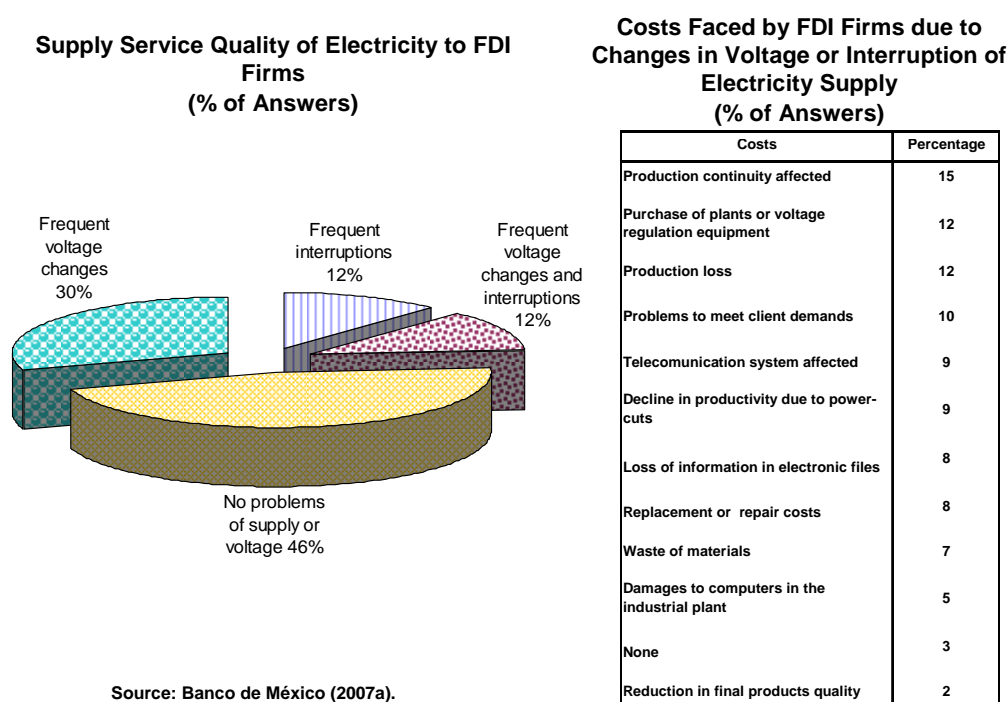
Supply Service Quality of Electricity to FDI Firms
(% of Answers)

Frequent voltage changes 30%

Frequent interruptions 12%

Frequent voltage changes and interruptions 12%

No problems of supply or voltage 46%

Source: Banco de México (2007a).

Costs Faced by FDI Firms due to Changes in Voltage or Interruption of Electricity Supply
(% of Answers)

| Costs | Percentage |
|---|---|
| Production continuity affected | 15 |
| Purchase of plants or voltage regulation equipment | 12 |
| Production loss | 12 |
| Problems to meet client demands | 10 |
| Telecomunication system affected | 9 |
| Decline in productivity due to power-cuts | 9 |
| Loss of information in electronic files | 8 |
| Replacement or repair costs | 8 |
| Waste of materials | 7 |
| Damages to computers in the industrial plant | 5 |
| None | 3 |
| Reduction in final products quality | 2 |